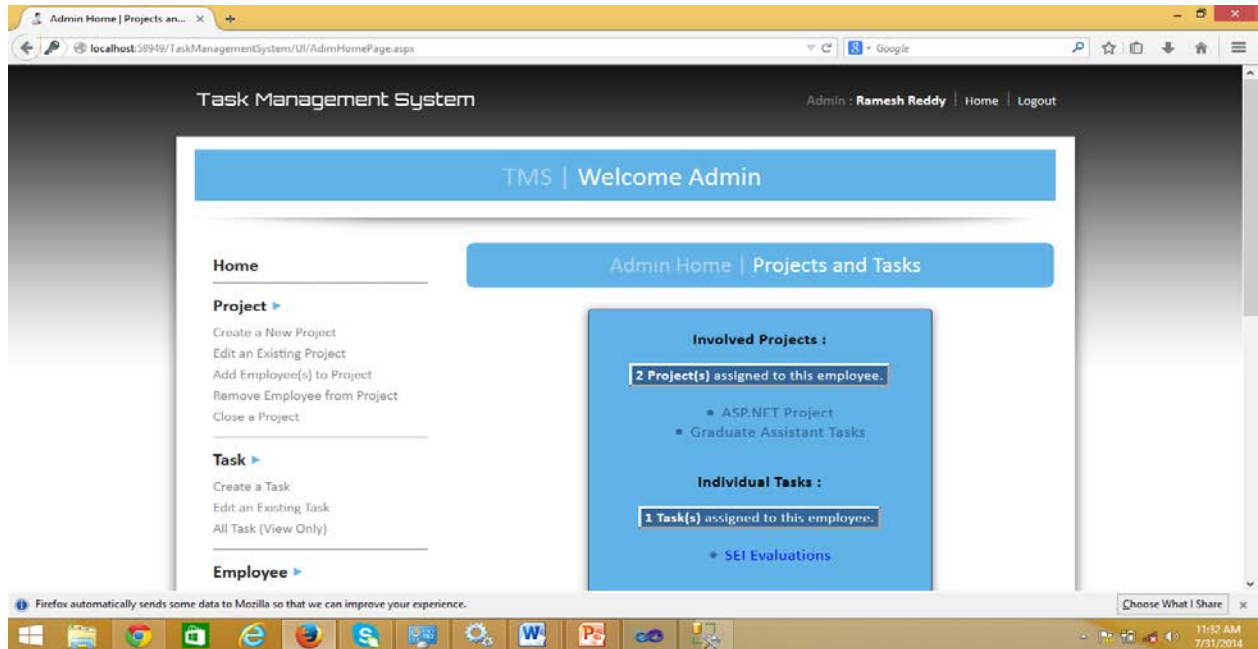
Admin Home | Projects an... ×

localhost:58949/TaskManagementSystem/UI/AdminHomePage.aspx

Google

Task Management System

Admin : Ramesh Reddy | Home | Logout

TMS | Welcome Admin

Home

Project ►

Create a New Project
Edit an Existing Project
Add Employee(s) to Project
Remove Employee from Project
Close a Project

Task ►

Create a Task
Edit an Existing Task
All Task (View Only)

Employee ►

Admin Home | Projects and Tasks

Involved Projects :

2 Project(s) assigned to this employee.

• ASP.NET Project
• Graduate Assistant Tasks

Individual Tasks :

1 Task(s) assigned to this employee.

• SEI Evaluations

Firefox automatically sends some data to Mozilla so that we can improve your experience.

Choose What I Share ×

11:32 AM
7/31/2014